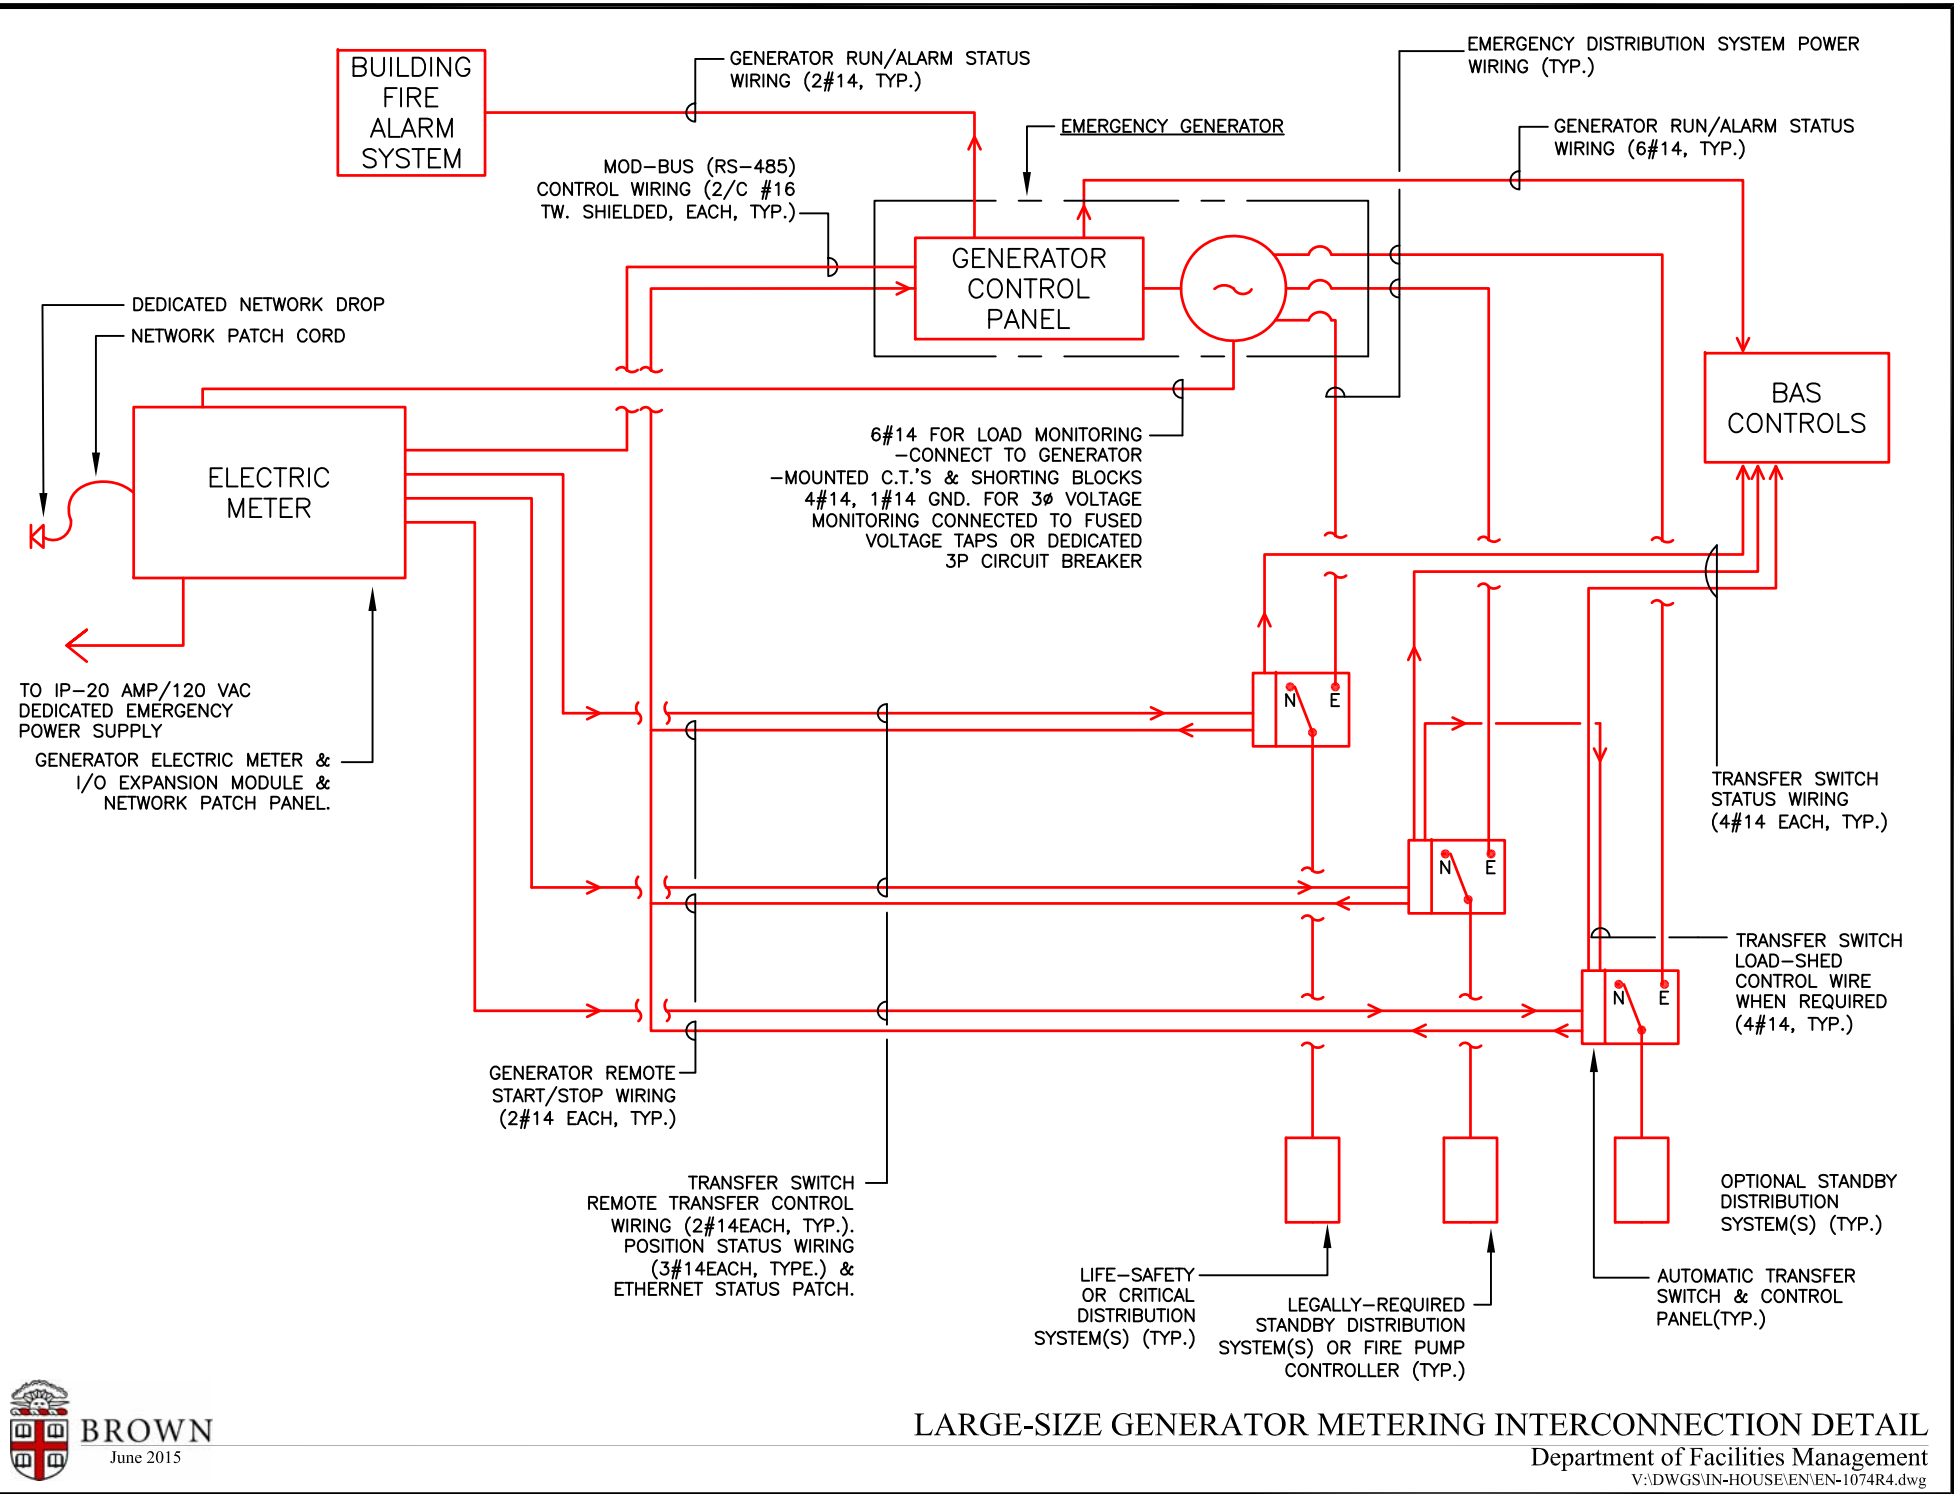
BUILDING FIRE ALARM SYSTEM

GENERATOR RUN/ALARM STATUS WIRING (2#14, TYP.)

EMERGENCY DISTRIBUTION SYSTEM POWER WIRING (TYP.)

EMERGENCY GENERATOR

GENERATOR RUN/ALARM STATUS WIRING (6#14, TYP.)

MOD-BUS (RS-485) CONTROL WIRING (2/C #16 TW. SHIELDED, EACH, TYP.)

GENERATOR CONTROL PANEL

DEDICATED NETWORK DROP

NETWORK PATCH CORD

BAS CONTROLS

ELECTRIC METER

6#14 FOR LOAD MONITORING -CONNECT TO GENERATOR -MOUNTED C.T.'S & SHORTING BLOCKS 4#14, 1#14 GND. FOR 3ø VOLTAGE MONITORING CONNECTED TO FUSED VOLTAGE TAPS OR DEDICATED 3P CIRCUIT BREAKER

TO IP-20 AMP/120 VAC DEDICATED EMERGENCY POWER SUPPLY

GENERATOR ELECTRIC METER & I/O EXPANSION MODULE & NETWORK PATCH PANEL.

N E

TRANSFER SWITCH STATUS WIRING (4#14 EACH, TYP.)

N E

TRANSFER SWITCH LOAD-SHED CONTROL WIRE WHEN REQUIRED (4#14, TYP.)

N E

GENERATOR REMOTE START/STOP WIRING (2#14 EACH, TYP.)

TRANSFER SWITCH REMOTE TRANSFER CONTROL WIRING (2#14EACH, TYP.). POSITION STATUS WIRING (3#14EACH, TYPE.) & ETHERNET STATUS PATCH.

OPTIONAL STANDBY DISTRIBUTION SYSTEM(S) (TYP.)

LIFE-SAFETY OR CRITICAL DISTRIBUTION SYSTEM(S) (TYP.)

LEGALLY-REQUIRED STANDBY DISTRIBUTION SYSTEM(S) OR FIRE PUMP CONTROLLER (TYP.)

AUTOMATIC TRANSFER SWITCH & CONTROL PANEL(TYP.)

BROWN
June 2015

LARGE-SIZE GENERATOR METERING INTERCONNECTION DETAIL
Department of Facilities Management
V:\DWGS\IN-HOUSE\EN\EN-1074R4.dwg